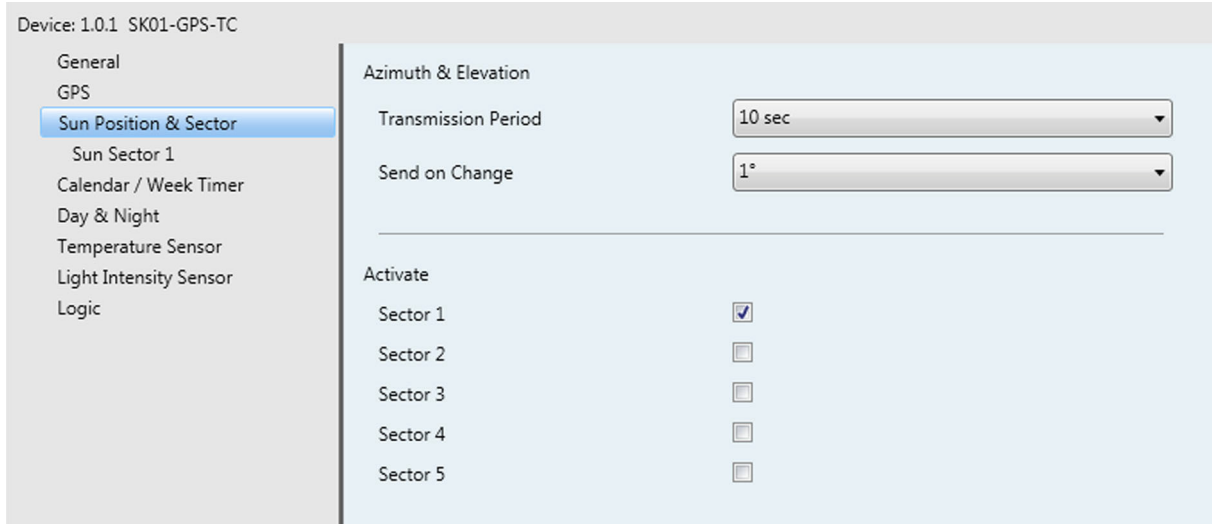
Device: 1.0.1 SK01-GPS-TC

General
GPS
Sun Position & Sector
Sun Sector 1
Calendar / Week Timer
Day & Night
Temperature Sensor
Light Intensity Sensor
Logic

Azimuth & Elevation

Transmission Period 10 sec

Send on Change 1°

Activate

Sector 1
Sector 2
Sector 3
Sector 4
Sector 5